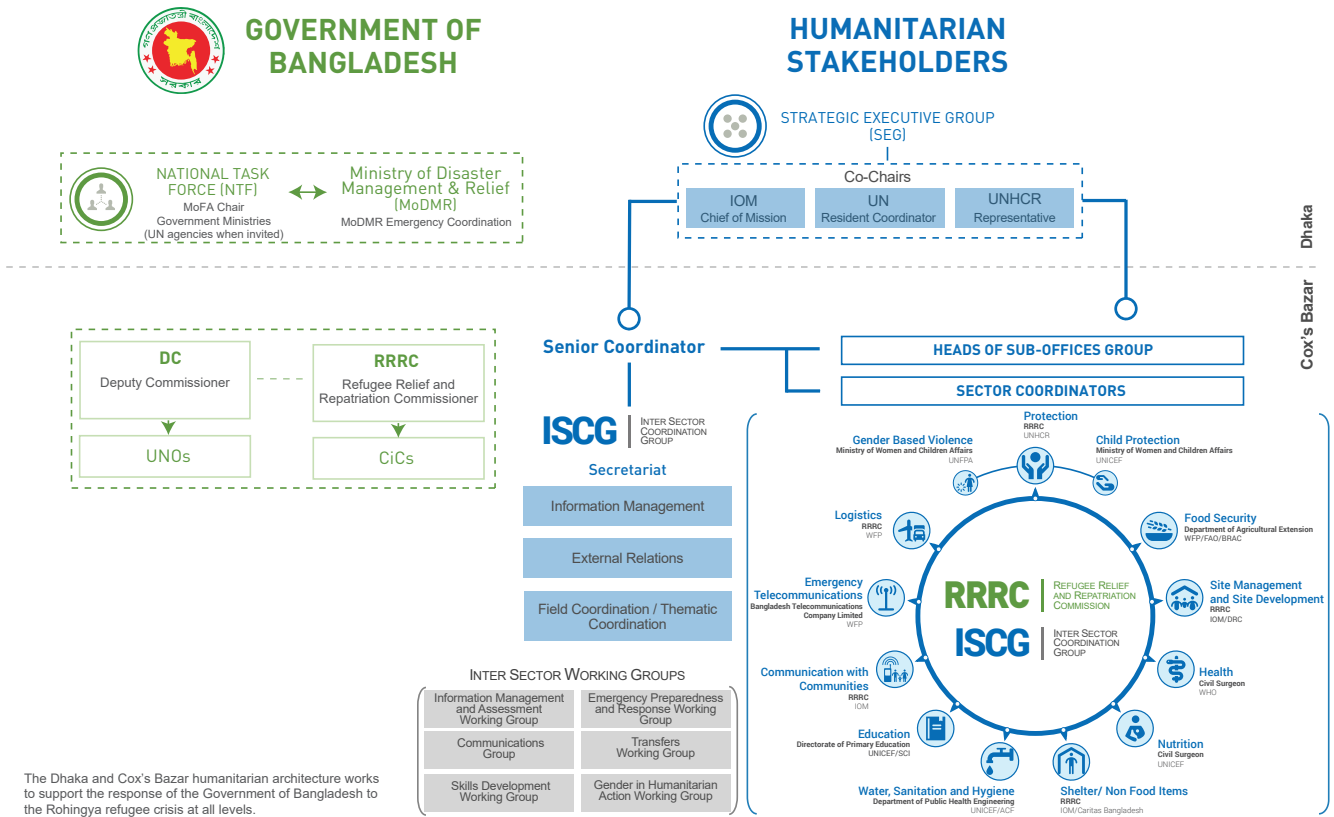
GOVERNMENT OF BANGLADESH

HUMANITARIAN STAKEHOLDERS

STRATEGIC EXECUTIVE GROUP (SEG)

Co-Chairs

IOM Chief of Mission

UN Resident Coordinator

UNHCR Representative

NATIONAL TASK FORCE (NTF)
MoFA Chair
Government Ministries
(UN agencies when invited)

Ministry of Disaster Management & Relief (MoDMR)
MoDMR Emergency Coordination

Dhaka

Cox's Bazar

DC
Deputy Commissioner

RRRC
Refugee Relief and Repatriation Commissioner

UNOs

CiCs

Senior Coordinator

HEADS OF SUB-OFFICES GROUP

SECTOR COORDINATORS

ISCG INTER SECTOR COORDINATION GROUP

Secretariat

Information Management

External Relations

Field Coordination / Thematic Coordination

INTER SECTOR WORKING GROUPS

| Information Management and Assessment Working Group | Emergency Preparedness and Response Working Group |
|---|---|
| Communications Group | Transfers Working Group |
| Skills Development Working Group | Gender in Humanitarian Action Working Group |

The Dhaka and Cox's Bazar humanitarian architecture works to support the response of the Government of Bangladesh to the Rohingya refugee crisis at all levels.

Protection
RRRC
UNHCR

Child Protection
Ministry of Women and Children Affairs
UNICEF

Food Security
Department of Agricultural Extension
WFP/FAO/BRAC

Site Management and Site Development
RRRC
IOM/DRC

Health
Civil Surgeon
WHO

Nutrition
Civil Surgeon
UNICEF

Shelter/ Non Food Items
RRRC
IOM/Caritas Bangladesh

Water, Sanitation and Hygiene
Department of Public Health Engineering
UNICEF/ACF

Education
Directorate of Primary Education
UNICEF/SCI

Communication with Communities
RRRC
IOM

Emergency Telecommunications
Bangladesh Telecommunications Company Limited
WFP

Logistics
RRRC
WFP

Gender Based Violence
Ministry of Women and Children Affairs
UNFPA

RRRC REFUGEE RELIEF AND REPATRIATION COMMISSION

ISCG INTER SECTOR COORDINATION GROUP